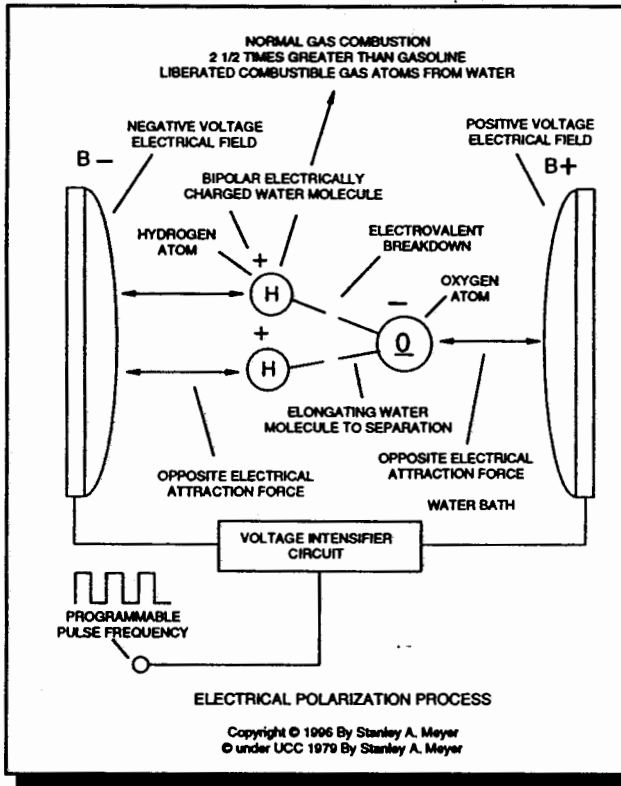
NORMAL GAS COMBUSTION
2 1/2 TIMES GREATER THAN GASOLINE
LIBERATED COMBUSTIBLE GAS ATOMS FROM WATER

NEGATIVE VOLTAGE ELECTRICAL FIELD

B –

POSITIVE VOLTAGE ELECTRICAL FIELD

B+

BIPOLAR ELECTRICALLY CHARGED WATER MOLECULE

HYDROGEN ATOM

ELECTROVALENT BREAKDOWN

OXYGEN ATOM

+

H

–

O

+

H

ELONGATING WATER MOLECULE TO SEPARATION

OPPOSITE ELECTRICAL ATTRACTION FORCE

OPPOSITE ELECTRICAL ATTRACTION FORCE

WATER BATH

VOLTAGE INTENSIFIER CIRCUIT

PROGRAMMABLE PULSE FREQUENCY

ELECTRICAL POLARIZATION PROCESS

Copyright © 1996 By Stanley A. Meyer
© under UCC 1979 By Stanley A. Meyer